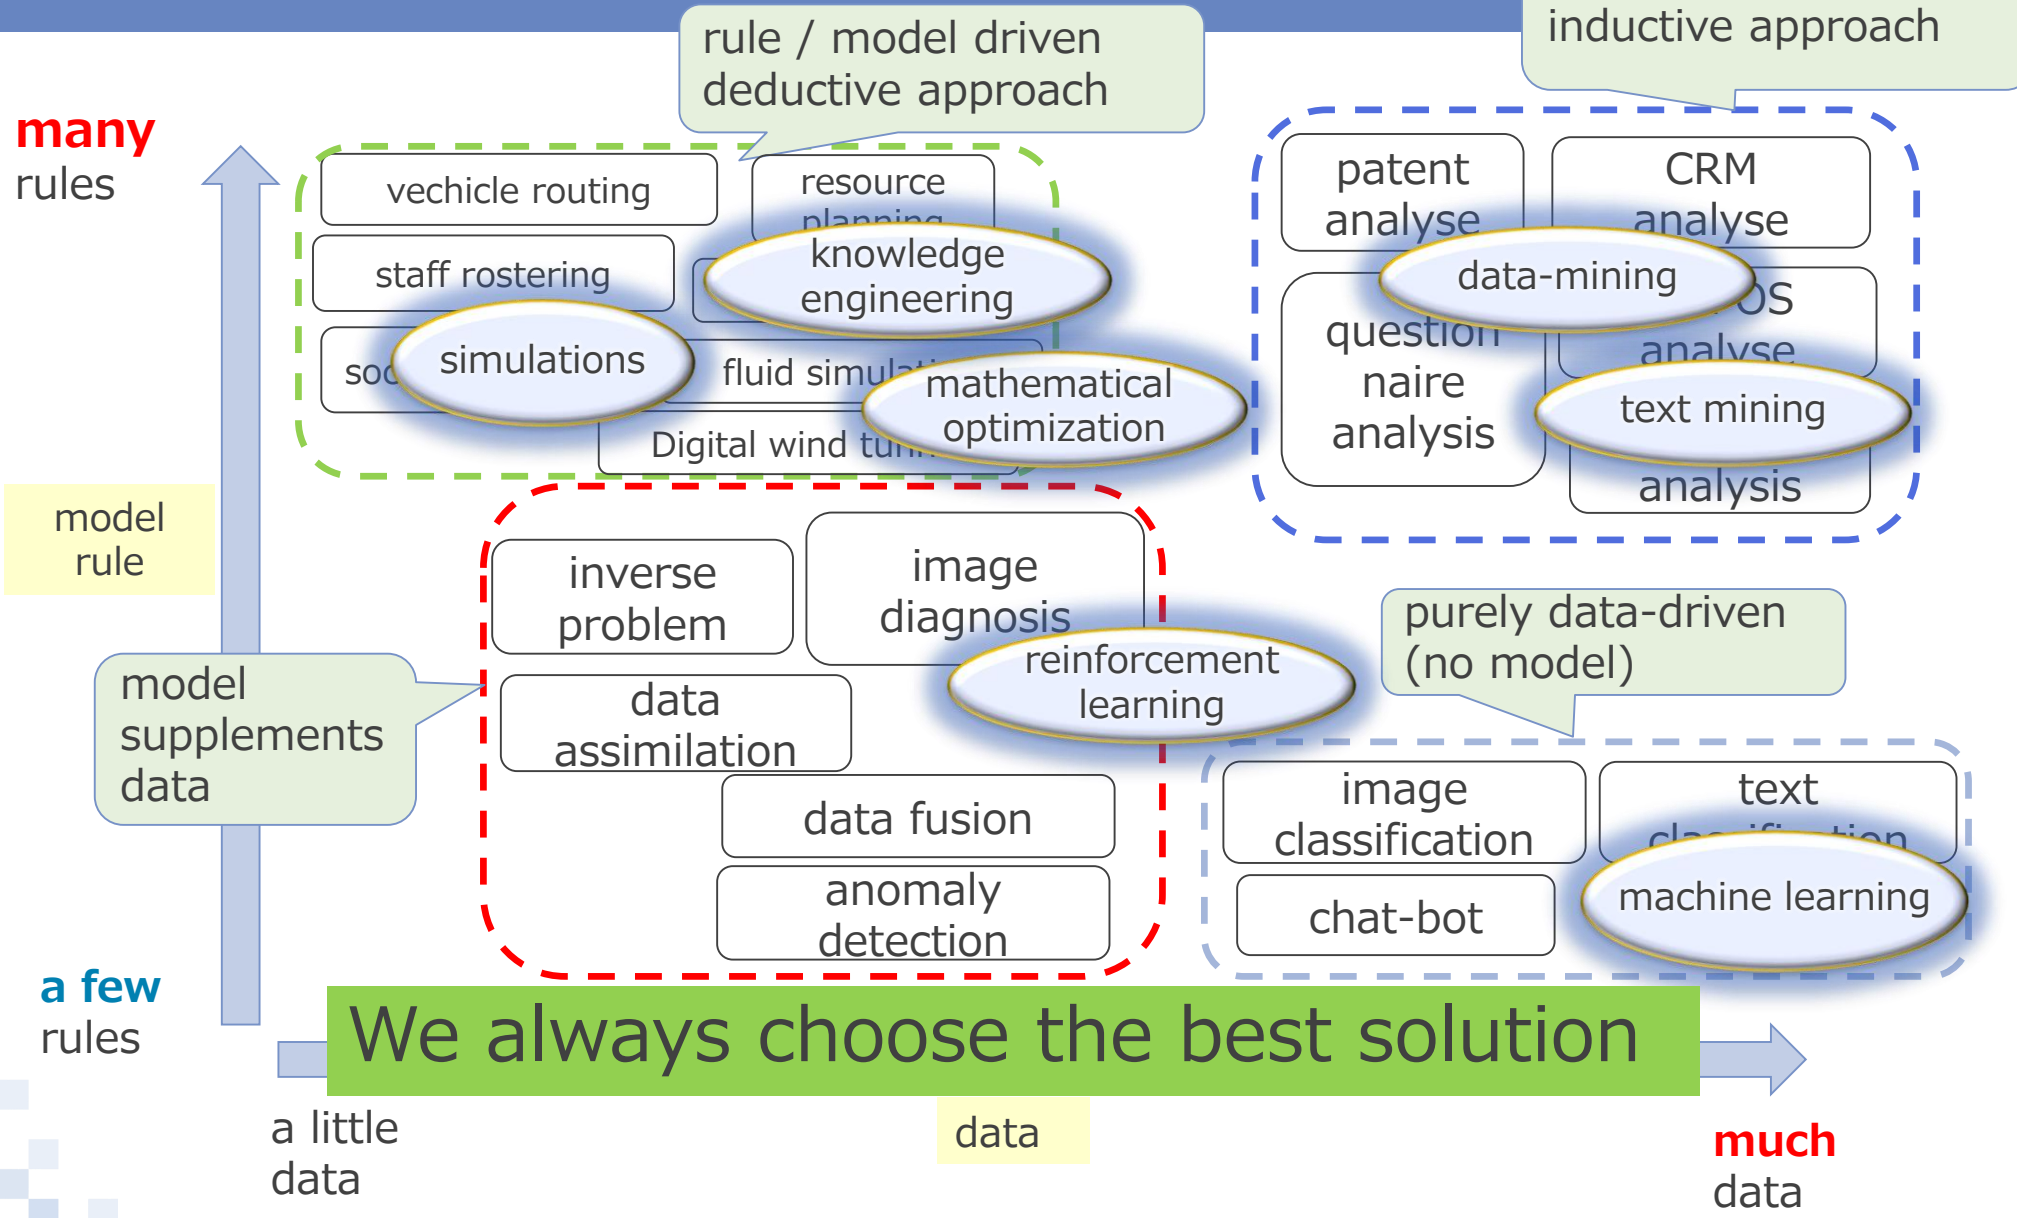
rule / model driven deductive approach

inductive approach

many rules

vechicle routing

resource planning

staff rostering

knowledge engineering

soc

simulations

fluid simul

mathematical optimization

Digital wind tur

patent analyse

CRM analyse

data-mining

question naire analysis

OS analyse

text mining

analysis

model rule

inverse problem

image diagnosis

reinforcement learning

purely data-driven (no model)

model supplements data

data assimilation

data fusion

anomaly detection

image classification

text cla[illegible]

chat-bot

machine learning

a few rules

We always choose the best solution

a little data

data

much data